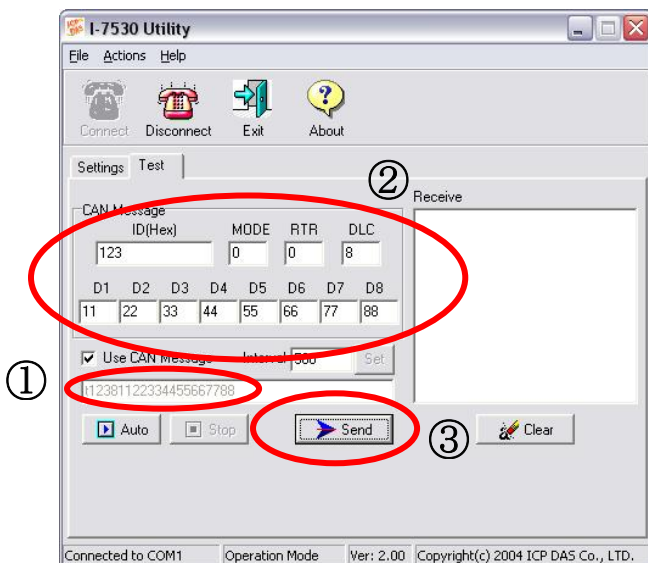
ICP DAS I-7530 Utility

File Actions Help

Connect Disconnect Exit About

Settings Test

②

CAN Message

ID(Hex) MODE RTR DLC

123 0 0 8

| D1 | D2 | D3 | D4 | D5 | D6 | D7 | D8 |
|---|---|---|---|---|---|---|---|
| 11 | 22 | 33 | 44 | 55 | 66 | 77 | 88 |

Receive

① ☑ Use CAN Message Interval 500 Set

t12381122334455667788

Auto Stop Send ③ Clear

Connected to COM1 | Operation Mode | Ver: 2.00 | Copyright(c) 2004 ICP DAS Co., LTD.